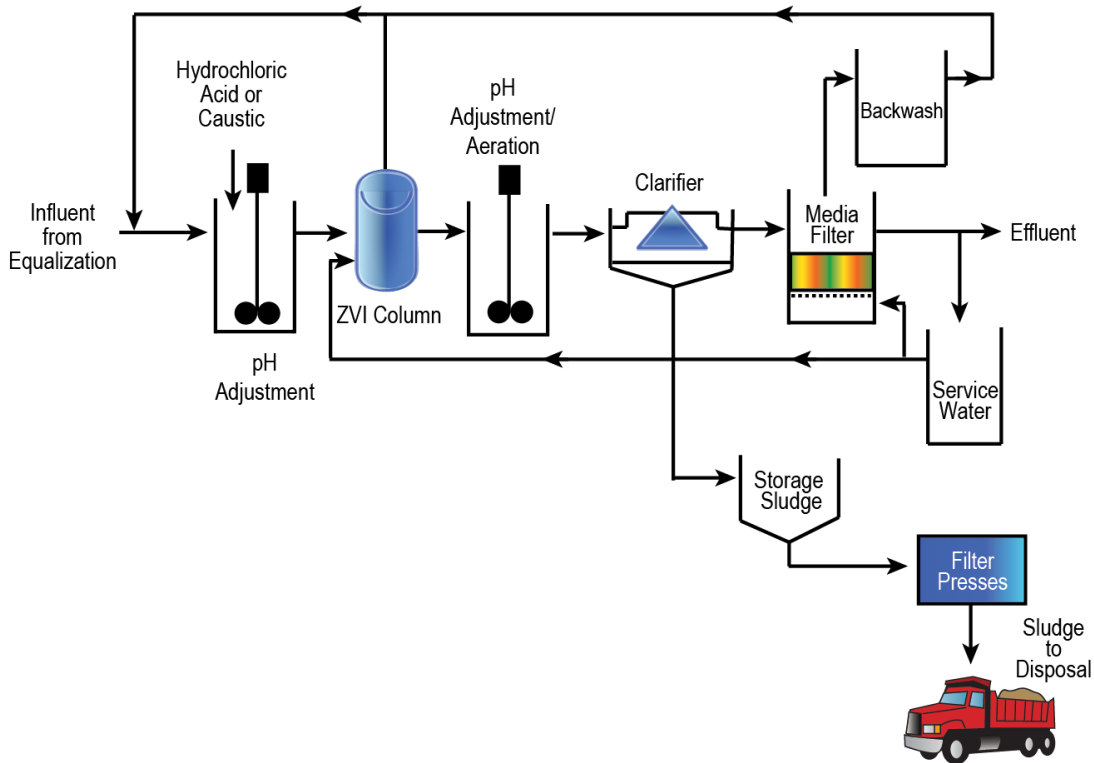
Hydrochloric Acid or Caustic

pH Adjustment/ Aeration

Clarifier

Backwash

Media Filter

Influent from Equalization

Effluent

ZVI Column

pH Adjustment

Service Water

Storage Sludge

Filter Presses

Sludge to Disposal